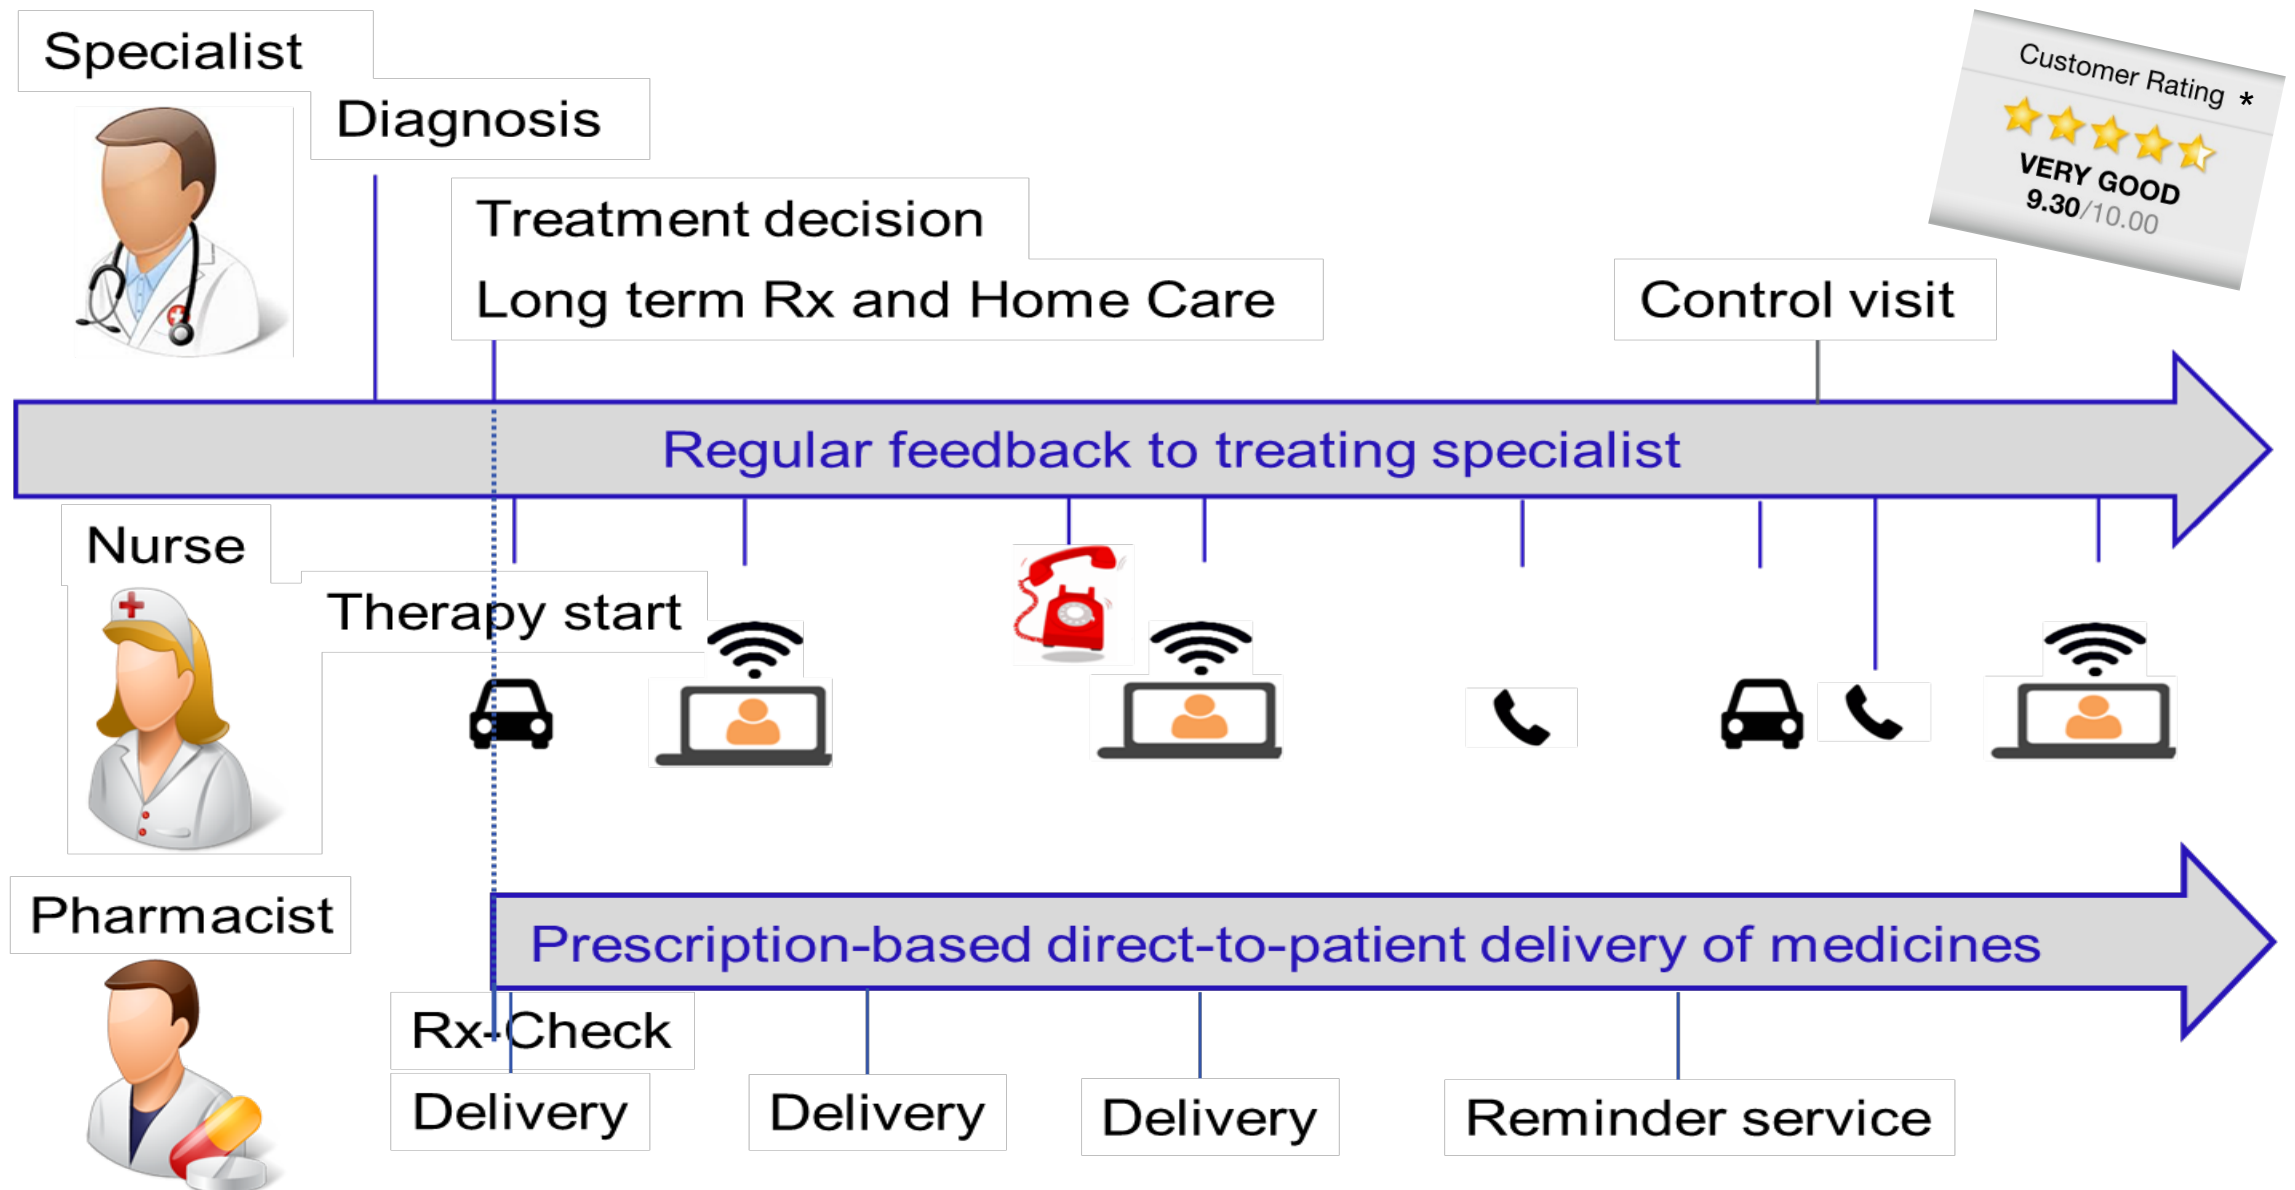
Specialist

Diagnosis

Treatment decision

Long term Rx and Home Care

Control visit

Customer Rating *

VERY GOOD

9.30/10.00

Regular feedback to treating specialist

Nurse

Therapy start

Pharmacist

Prescription-based direct-to-patient delivery of medicines

Rx-Check

Delivery

Delivery

Delivery

Reminder service